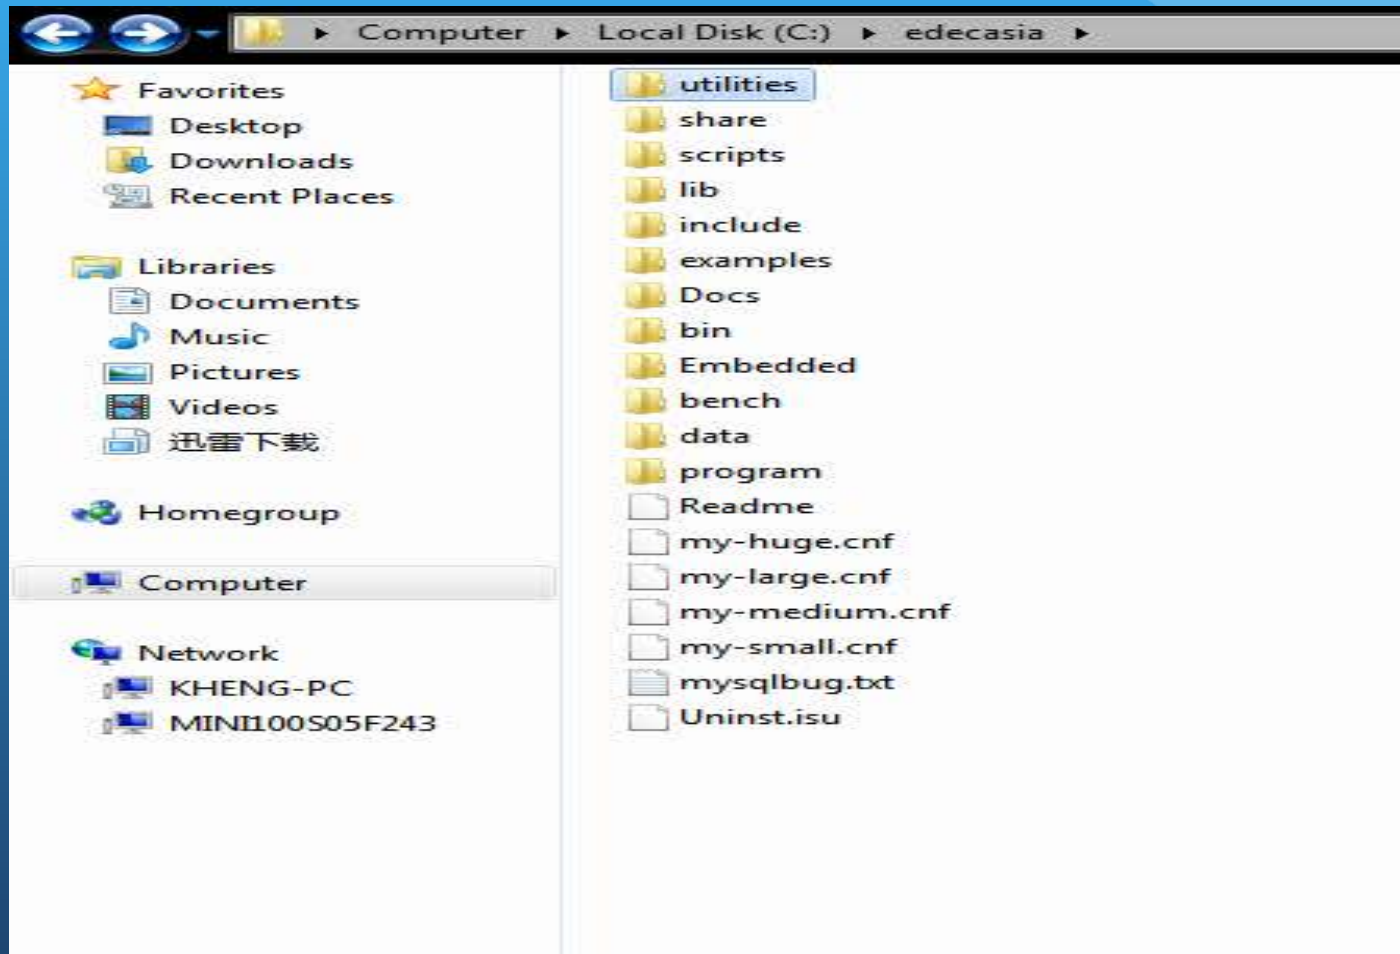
Computer ▸ Local Disk (C:) ▸ edecasia ▸

Favorites
Desktop
Downloads
Recent Places

Libraries
Documents
Music
Pictures
Videos
迅雷下载

Homegroup

Computer

Network
KHENG-PC
MINI100S05F243

utilities
share
scripts
lib
include
examples
Docs
bin
Embedded
bench
data
program
Readme
my-huge.cnf
my-large.cnf
my-medium.cnf
my-small.cnf
mysqlbug.txt
Uninst.isu